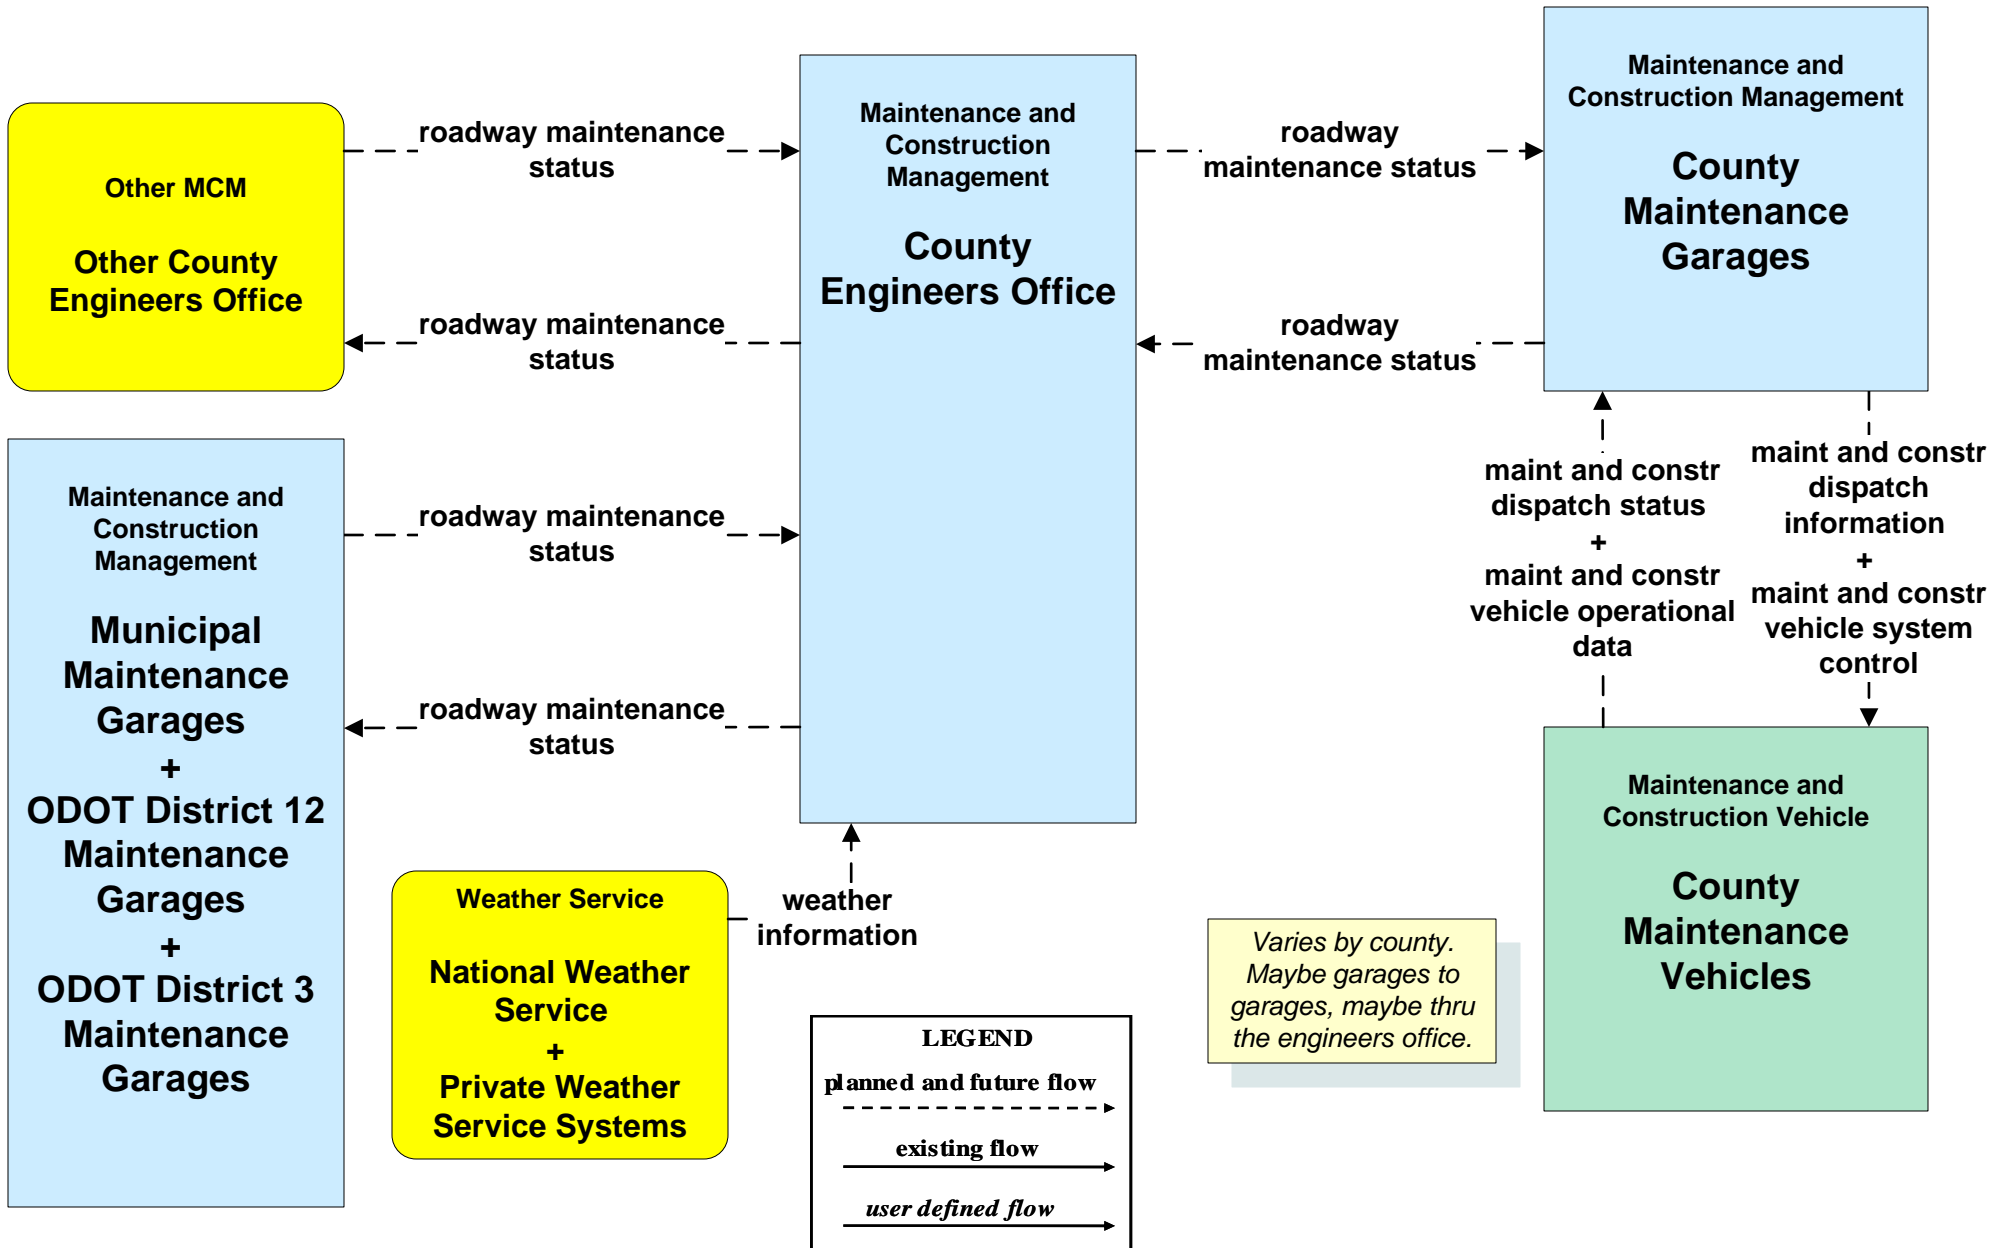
Other MCM

Other County Engineers Office

roadway maintenance status

roadway maintenance status

Maintenance and Construction Management

County Engineers Office

roadway maintenance status

roadway maintenance status

Maintenance and Construction Management

County Maintenance Garages

Maintenance and Construction Management

Municipal Maintenance Garages
+
ODOT District 12 Maintenance Garages
+
ODOT District 3 Maintenance Garages

roadway maintenance status

roadway maintenance status

maint and constr dispatch status
+
maint and constr vehicle operational data

maint and constr dispatch information
+
maint and constr vehicle system control

Maintenance and Construction Vehicle

County Maintenance Vehicles

Weather Service

National Weather Service
+
Private Weather Service Systems

weather information

Varies by county. Maybe garages to garages, maybe thru the engineers office.

LEGEND
planned and future flow
existing flow
user defined flow